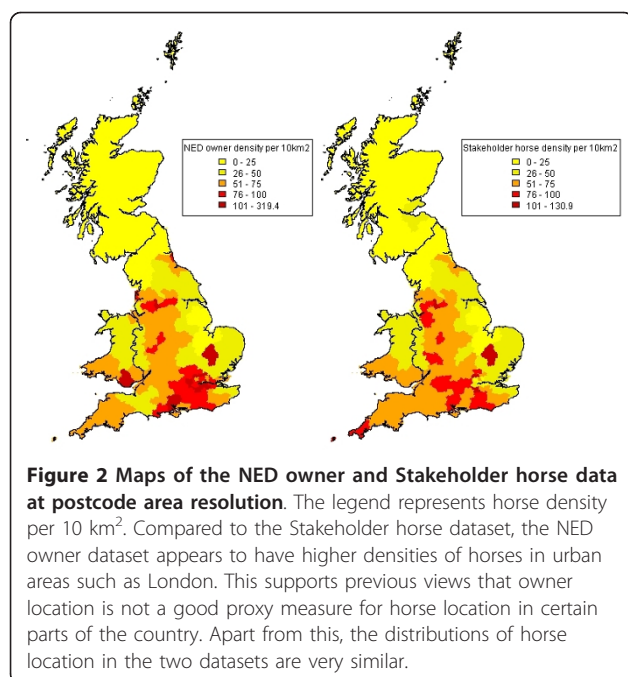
NED owner density per 10km2
0 - 25
26 - 50
51 - 75
76 - 100
101 - 319.4

Stakeholder horse density per 10km2
0 - 25
26 - 50
51 - 75
76 - 100
101 - 130.9

**Figure 2 Maps of the NED owner and Stakeholder horse data at postcode area resolution**. The legend represents horse density per 10 km$^2$. Compared to the Stakeholder horse dataset, the NED owner dataset appears to have higher densities of horses in urban areas such as London. This supports previous views that owner location is not a good proxy measure for horse location in certain parts of the country. Apart from this, the distributions of horse location in the two datasets are very similar.